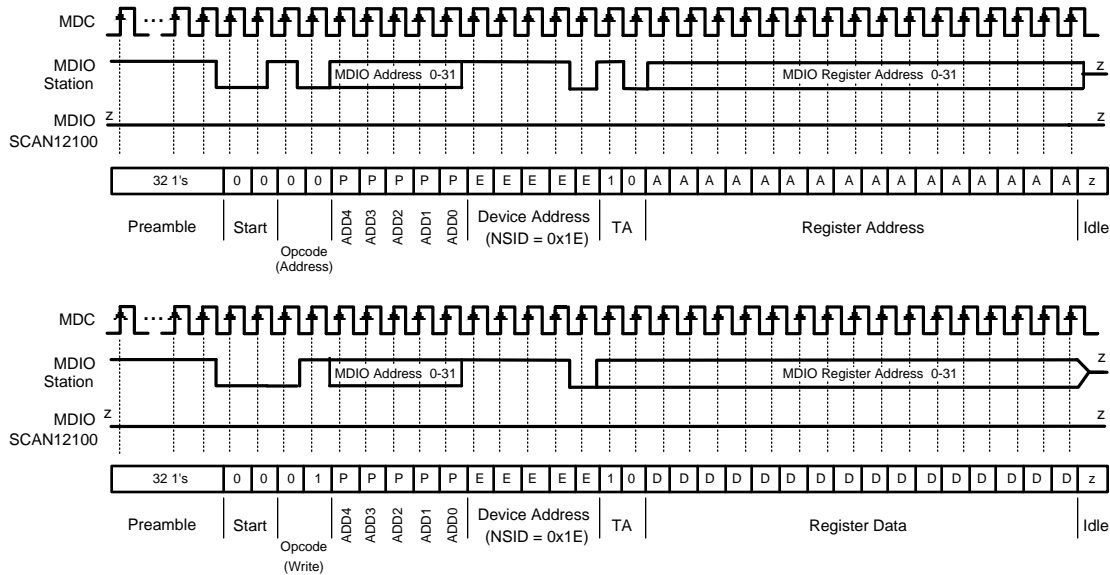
MDC

MDIO Station

MDIO Address 0-31

MDIO Register Address 0-31

z

MDIO SCAN12100

z

z

| 32 1's | 0 | 0 | 0 | 0 | P | P | P | P | P | E | E | E | E | E | 1 | 0 | A | A | A | A | A | A | A | A | A | A | A | A | A | A | A | A | z |
|---|---|---|---|---|---|---|---|---|---|---|---|---|---|---|---|---|---|---|---|---|---|---|---|---|---|---|---|---|---|---|---|---|---|

Preamble

Start

Opcode (Address)

ADD4 ADD3 ADD2 ADD1 ADD0

Device Address (NSID = 0x1E)

TA

Register Address

Idle

MDC

MDIO Station

MDIO Address 0-31

MDIO Register Address 0-31

z

MDIO SCAN12100

z

z

| 32 1's | 0 | 0 | 0 | 1 | P | P | P | P | P | E | E | E | E | E | 1 | 0 | D | D | D | D | D | D | D | D | D | D | D | D | D | D | D | D | z |
|---|---|---|---|---|---|---|---|---|---|---|---|---|---|---|---|---|---|---|---|---|---|---|---|---|---|---|---|---|---|---|---|---|---|

Preamble

Start

Opcode (Write)

ADD4 ADD3 ADD2 ADD1 ADD0

Device Address (NSID = 0x1E)

TA

Register Data

Idle